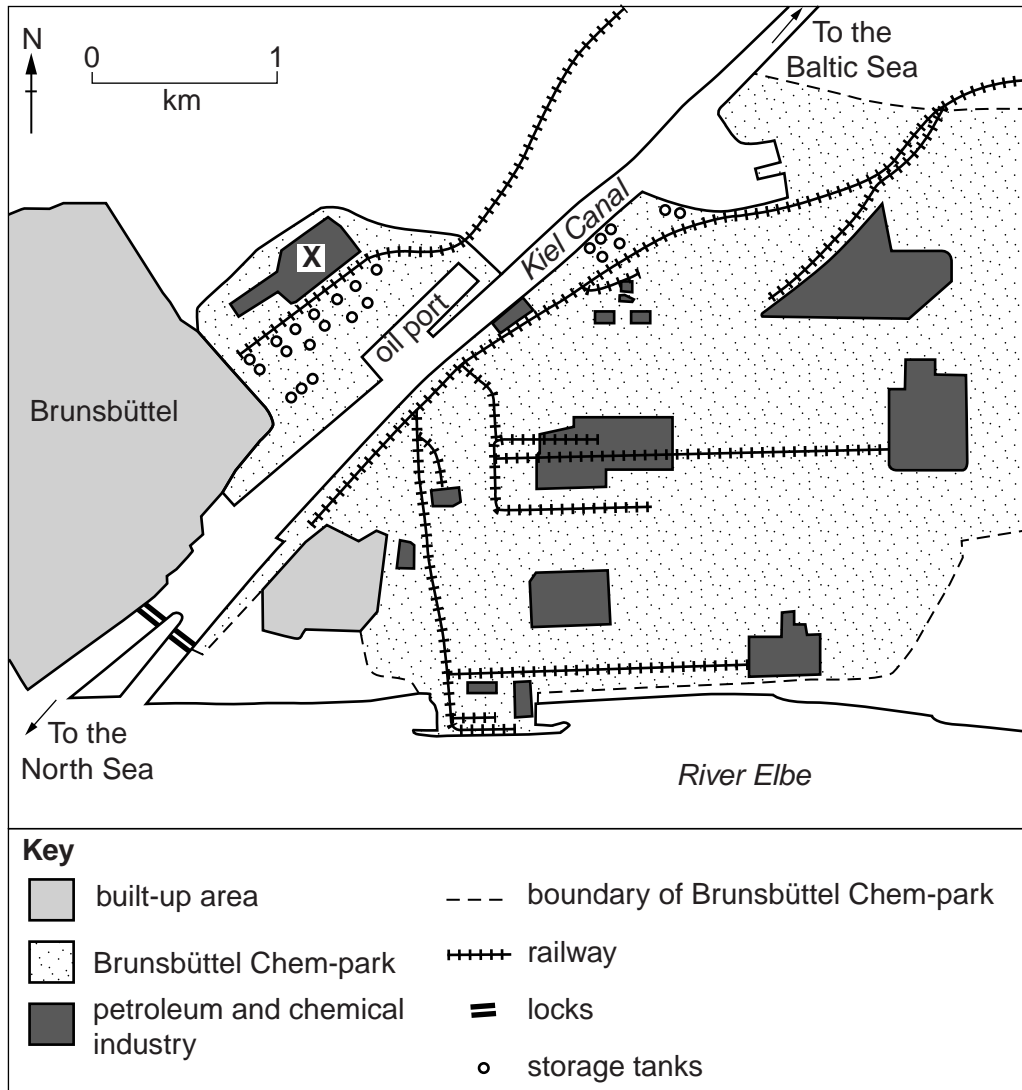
N

0 1
km

To the Baltic Sea

X

Kiel Canal

oil port

Brunsbüttel

To the North Sea

River Elbe

Key

built-up area

Brunsbüttel Chem-park

petroleum and chemical industry

boundary of Brunsbüttel Chem-park

railway

locks

storage tanks